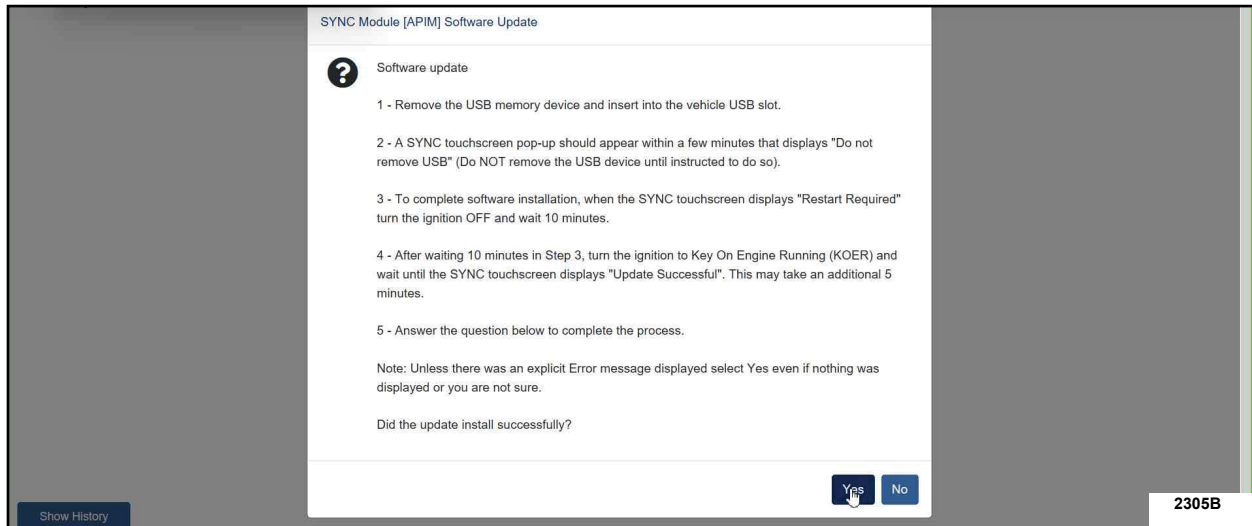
SYNC Module [APIM] Software Update

Software update

1 - Remove the USB memory device and insert into the vehicle USB slot.

2 - A SYNC touchscreen pop-up should appear within a few minutes that displays "Do not remove USB" (Do NOT remove the USB device until instructed to do so).

3 - To complete software installation, when the SYNC touchscreen displays "Restart Required" turn the ignition OFF and wait 10 minutes.

4 - After waiting 10 minutes in Step 3, turn the ignition to Key On Engine Running (KOER) and wait until the SYNC touchscreen displays "Update Successful". This may take an additional 5 minutes.

5 - Answer the question below to complete the process.

Note: Unless there was an explicit Error message displayed select Yes even if nothing was displayed or you are not sure.

Did the update install successfully?

Yes No

Show History

2305B